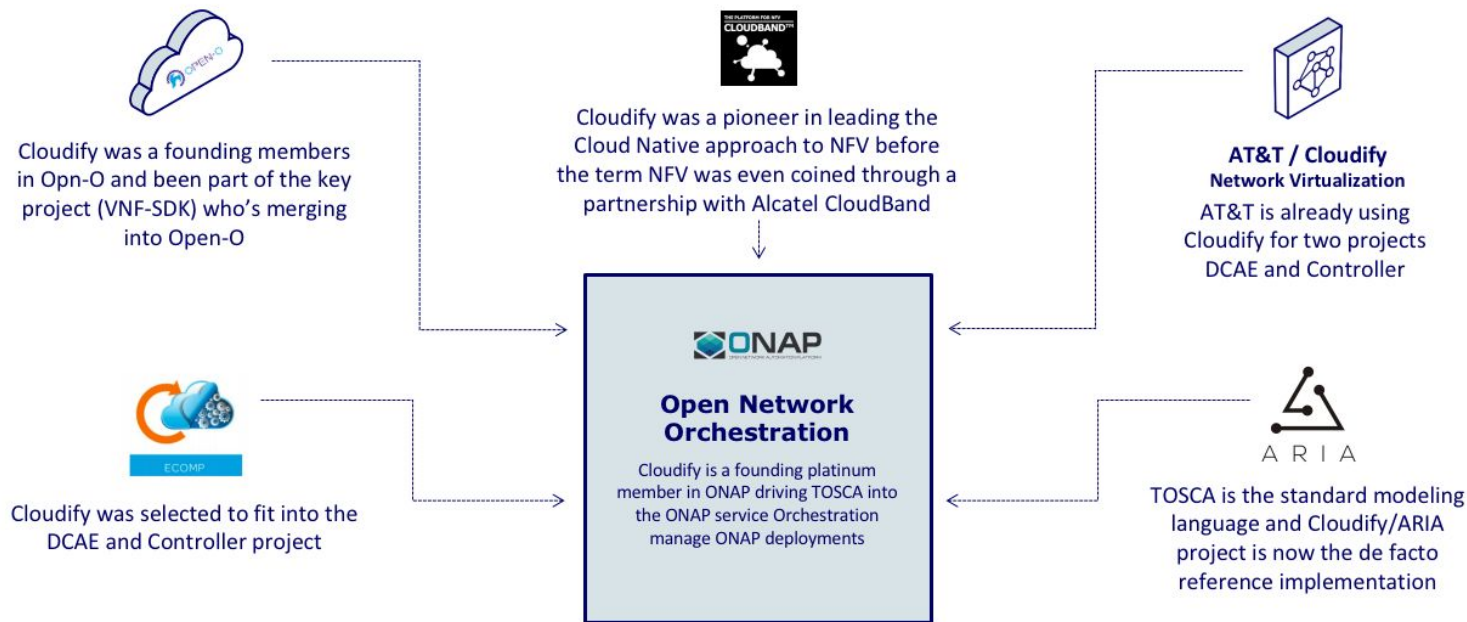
OPEN-O

Cloudify was a founding members in Opn-O and been part of the key project (VNF-SDK) who's merging into Open-O

THE PLATFORM FOR NFV
CLOUDBAND™

Cloudify was a pioneer in leading the Cloud Native approach to NFV before the term NFV was even coined through a partnership with Alcatel CloudBand

AT&T / Cloudify
Network Virtualization
AT&T is already using Cloudify for two projects DCAE and Controller

ONAP
OPEN NETWORK AUTOMATION PLATFORM

Open Network Orchestration

Cloudify is a founding platinum member in ONAP driving TOSCA into the ONAP service Orchestration manage ONAP deployments

ECOMP

Cloudify was selected to fit into the DCAE and Controller project

ARIA

TOSCA is the standard modeling language and Cloudify/ARIA project is now the de facto reference implementation